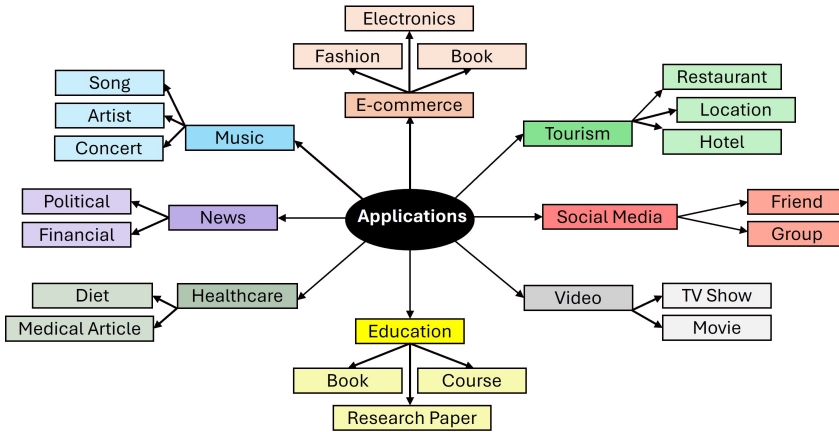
Applications

E-commerce
Electronics
Fashion
Book

Tourism
Restaurant
Location
Hotel

Social Media
Friend
Group

Video
TV Show
Movie

Education
Book
Course
Research Paper

Healthcare
Diet
Medical Article

News
Political
Financial

Music
Song
Artist
Concert